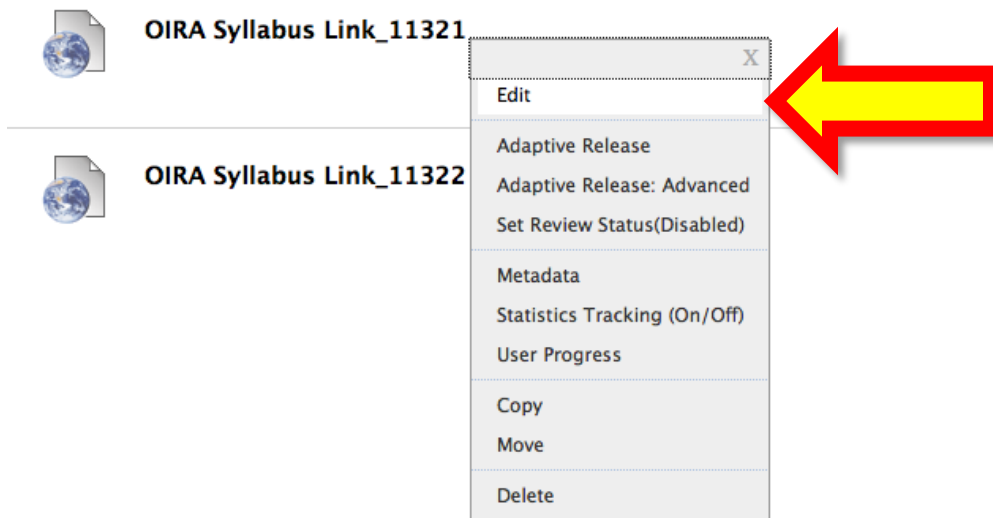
OIRA Syllabus Link_11321

X

Edit

Adaptive Release
Adaptive Release: Advanced
Set Review Status(Disabled)

Metadata
Statistics Tracking (On/Off)
User Progress

Copy
Move

Delete

OIRA Syllabus Link_11322